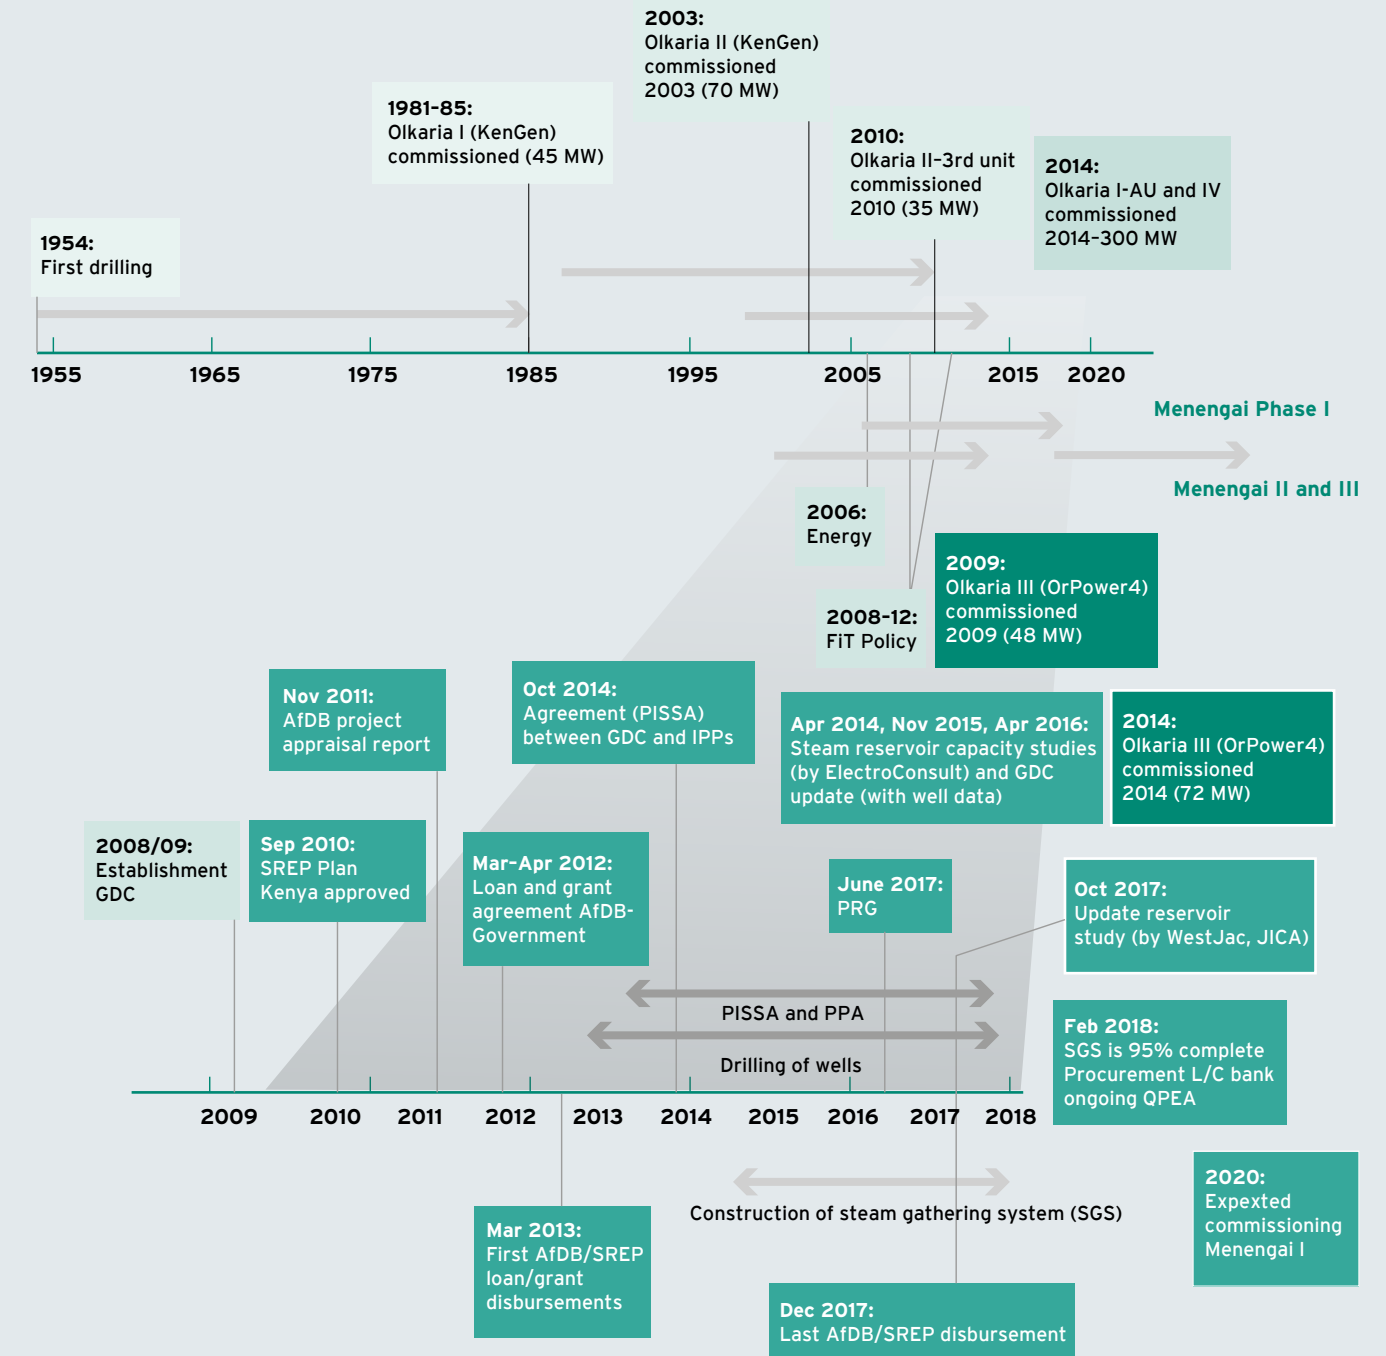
2003:
Olkaria II (KenGen) commissioned 2003 (70 MW)

1981-85:
Olkaria I (KenGen) commissioned (45 MW)

2010:
Olkaria II-3rd unit commissioned 2010 (35 MW)

2014:
Olkaria I-AU and IV commissioned 2014-300 MW

1954:
First drilling

1955 1965 1975 1985 1995 2005 2015 2020

Menengai Phase I

Menengai II and III

2006:
Energy

2009:
Olkaria III (OrPower4) commissioned 2009 (48 MW)

2008-12:
FiT Policy

Nov 2011:
AfDB project appraisal report

Oct 2014:
Agreement (PISSA) between GDC and IPPs

Apr 2014, Nov 2015, Apr 2016:
Steam reservoir capacity studies (by ElectroConsult) and GDC update (with well data)

2014:
Olkaria III (OrPower4) commissioned 2014 (72 MW)

2008/09:
Establishment GDC

Sep 2010:
SREP Plan Kenya approved

Mar-Apr 2012:
Loan and grant agreement AfDB-Government

June 2017:
PRG

Oct 2017:
Update reservoir study (by WestJac, JICA)

PISSA and PPA

Drilling of wells

Feb 2018:
SGS is 95% complete Procurement L/C bank ongoing QPEA

2009 2010 2011 2012 2013 2014 2015 2016 2017 2018

2020:
Expected commissioning Menengai I

Construction of steam gathering system (SGS)

Mar 2013:
First AfDB/SREP loan/grant disbursements

Dec 2017:
Last AfDB/SREP disbursement